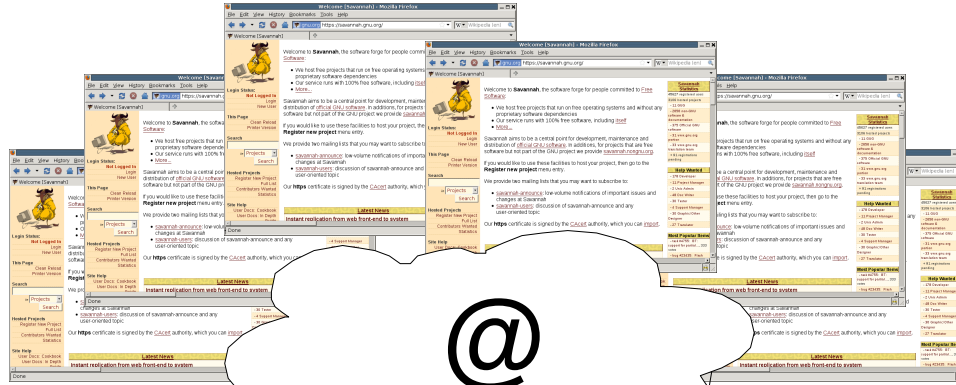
Welcome [Savannah] - Mozilla Firefox

File Edit View History Bookmarks Tools Help

https://savannah.gnu.org/

Welcome [Savannah]

Welcome to Savannah, the software forge for people committed to Free Software:

We host free projects that run on free operating systems and without any proprietary software dependencies

Our service runs with 100% free software, including itself

More...

Savannah aims to be a central point for development, maintenance and distribution of official GNU software. In addition, for projects that are free software but not part of the GNU project we provide savannah.nongnu.org.

If you would like to use these facilities to host your project, then go to the Register new project menu entry.

We provide two mailing lists that you may want to subscribe to:

savannah-announce: low-volume notifications of important issues and changes at Savannah

savannah-users: discussion of savannah-announce and any user-oriented topic.

Our https certificate is signed by the CAcert authority, which you can import.

Latest News

Instant replication from web front-end to system

Login Status:
Not Logged In
Login
New User

This Page
Clean Reload
Printer Version

Search
Projects
Search

Hosted Projects
Register New Project
Full List
Contributors Wanted
Statistics

Site Help
User Docs: Cookbook
User Docs: In Depth

Savannah Statistics

Help Wanted

Most Popular Items

Done

@